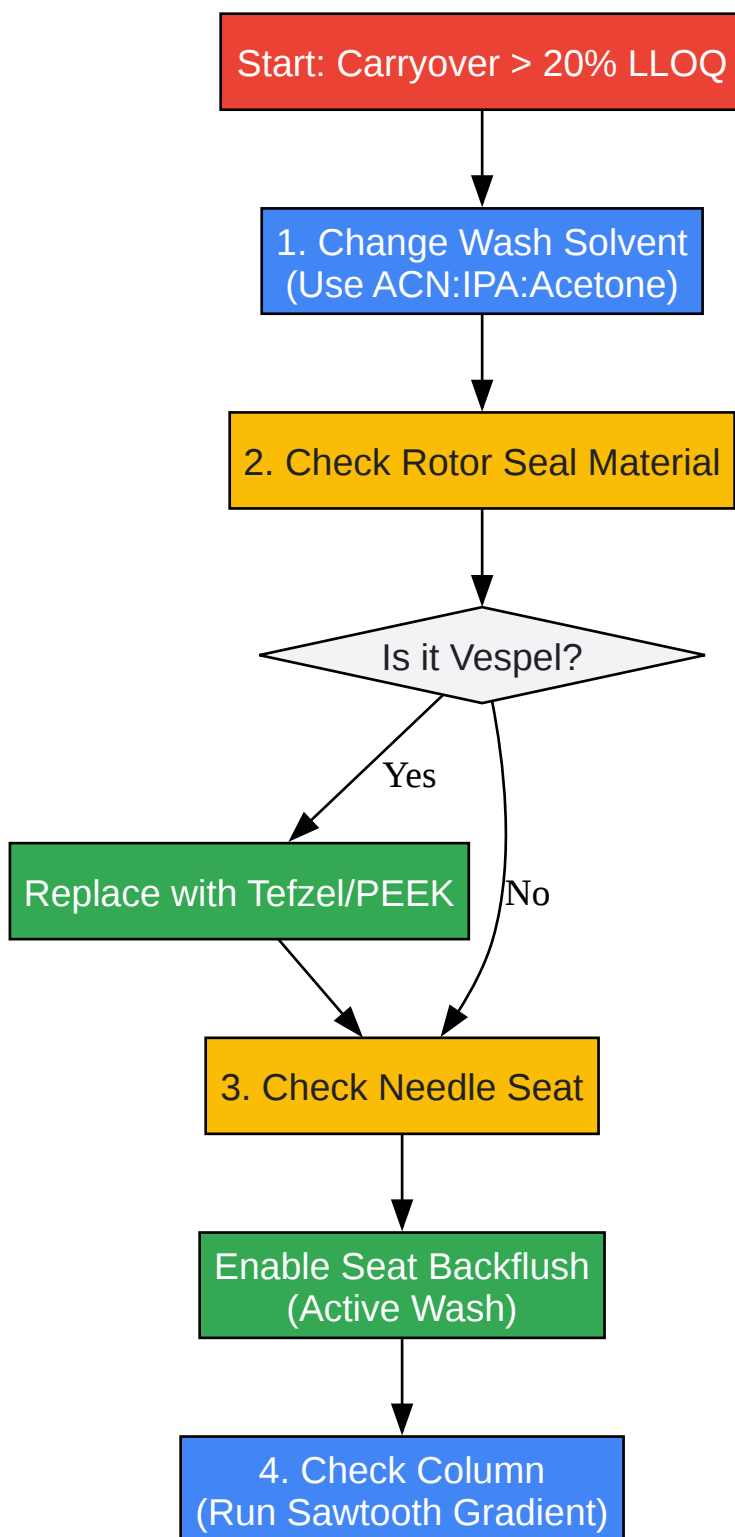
Start: Carryover > 20% LLOQ

1. Change Wash Solvent (Use ACN:IPA:Acetone)

2. Check Rotor Seal Material

Is it Vespel?

Yes

Replace with Tefzel/PEEK

No

3. Check Needle Seat

Enable Seat Backflush (Active Wash)

4. Check Column (Run Sawtooth Gradient)